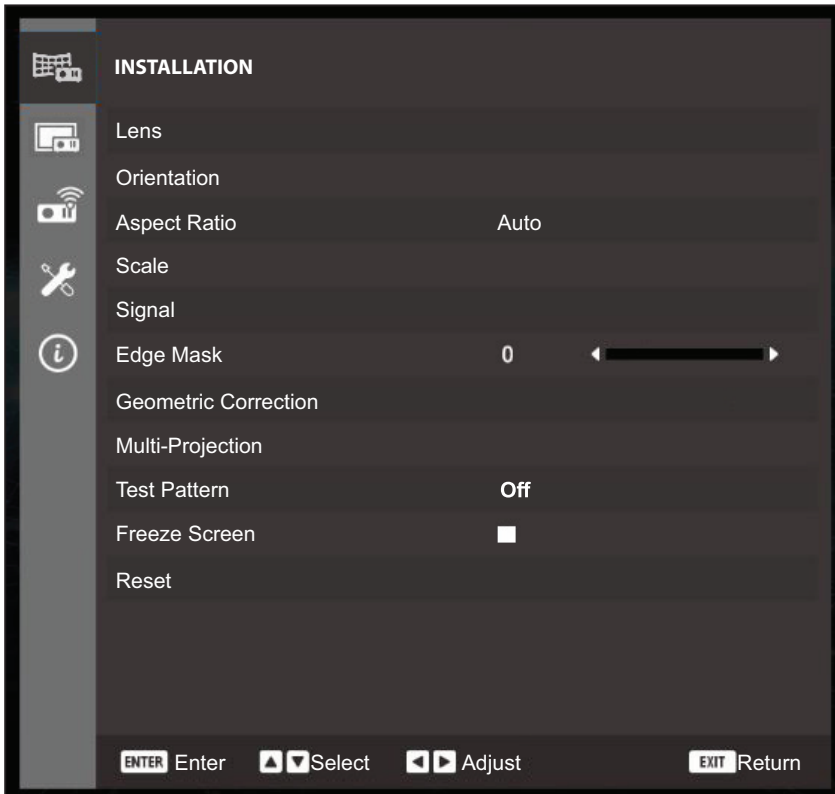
INSTALLATION

| | |
|---|---|
| Lens | |
| Orientation | |
| Aspect Ratio | Auto |
| Scale | |
| Signal | |
| Edge Mask | 0 |
| Geometric Correction | |
| Multi-Projection | |
| Test Pattern | Off |
| Freeze Screen | |
| Reset | |

ENTER Enter Select Adjust EXIT Return